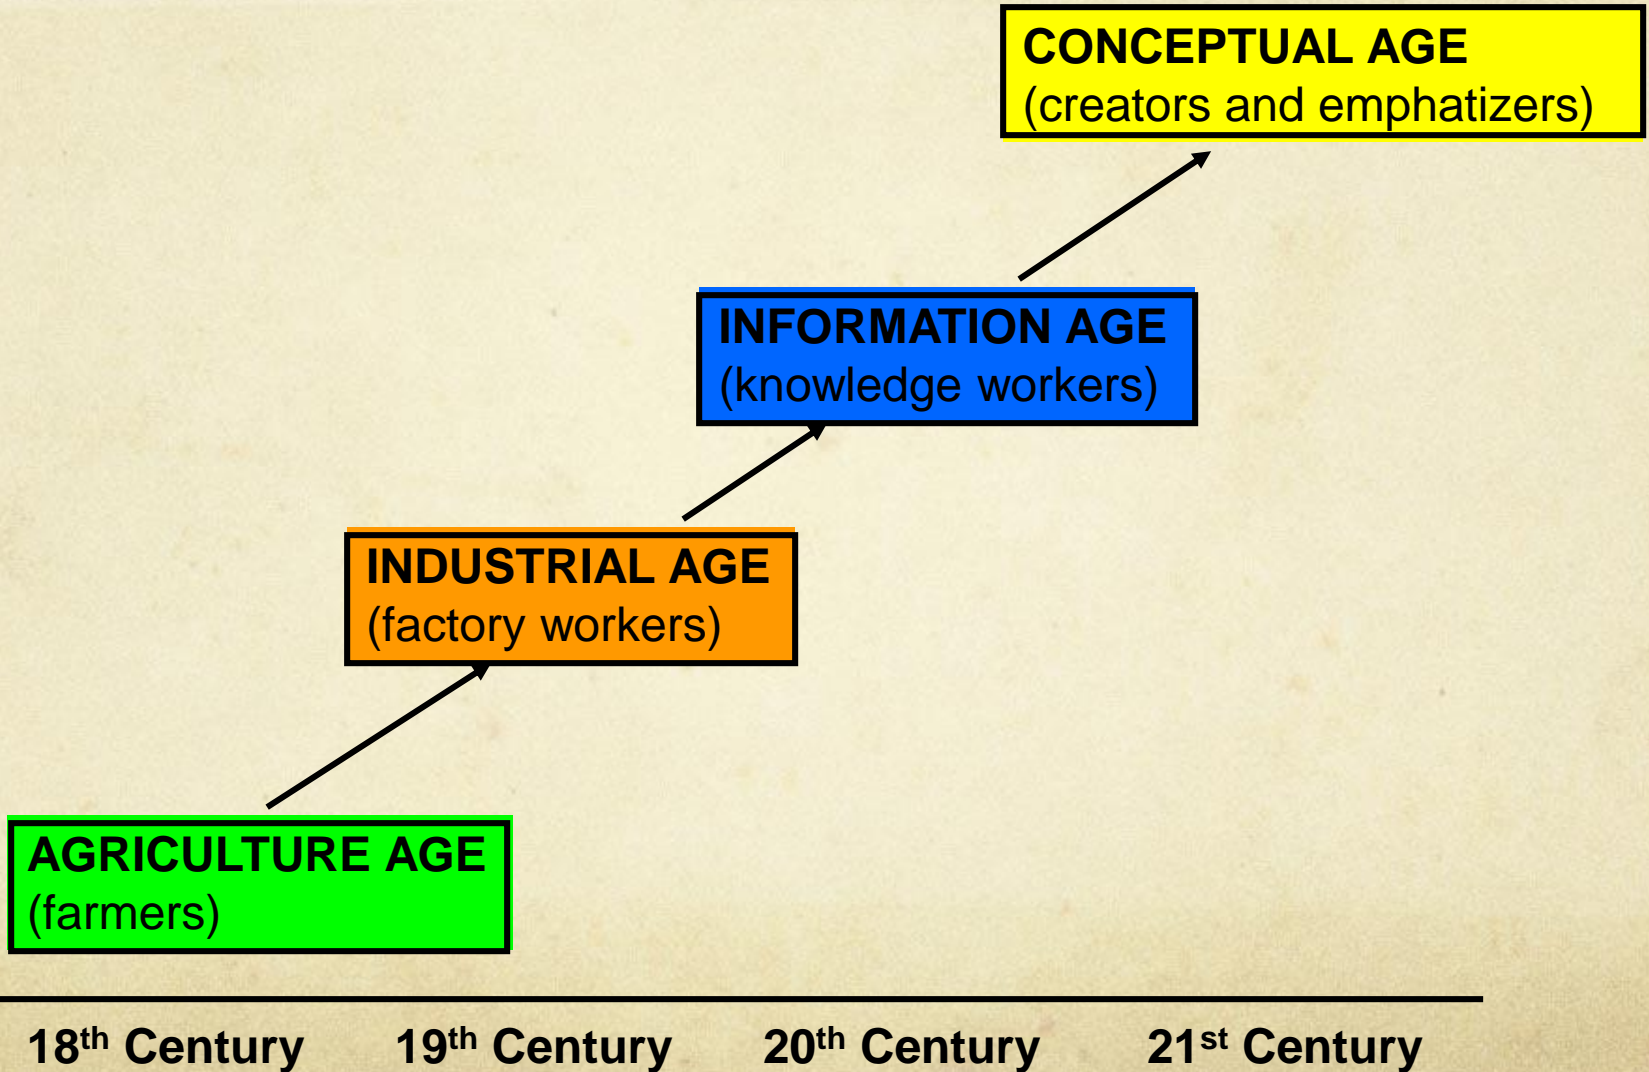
CONCEPTUAL AGE
(creators and emphatizers)

INFORMATION AGE
(knowledge workers)

INDUSTRIAL AGE
(factory workers)

AGRICULTURE AGE
(farmers)

18$^{th}$ Century 19$^{th}$ Century 20$^{th}$ Century 21$^{st}$ Century